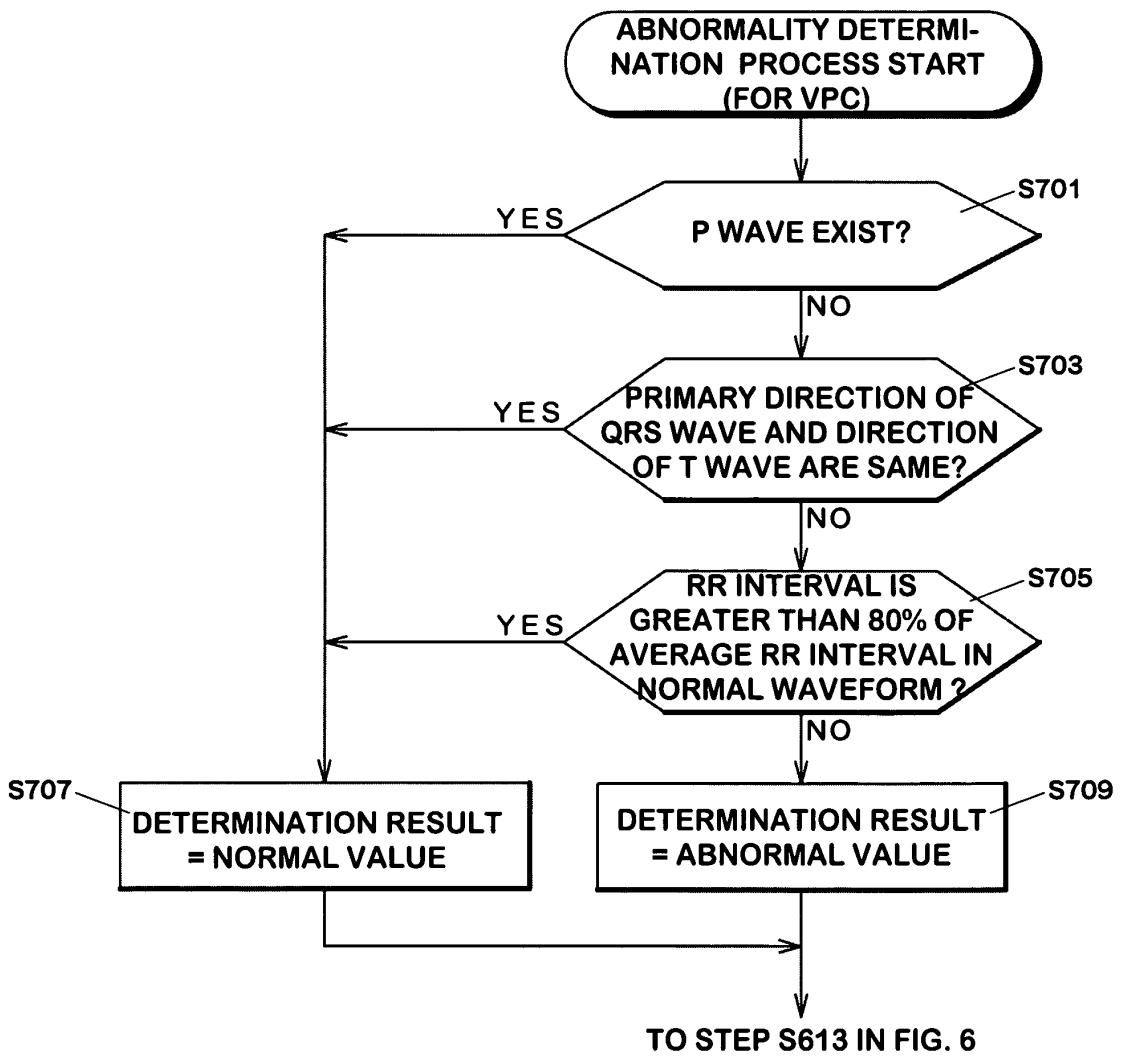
ABNORMALITY DETERMINATION PROCESS START (FOR VPC)

S701

YES

P WAVE EXIST?

NO

S703

YES

PRIMARY DIRECTION OF QRS WAVE AND DIRECTION OF T WAVE ARE SAME?

NO

S705

YES

RR INTERVAL IS GREATER THAN 80% OF AVERAGE RR INTERVAL IN NORMAL WAVEFORM ?

NO

S707

DETERMINATION RESULT = NORMAL VALUE

S709

DETERMINATION RESULT = ABNORMAL VALUE

TO STEP S613 IN FIG. 6